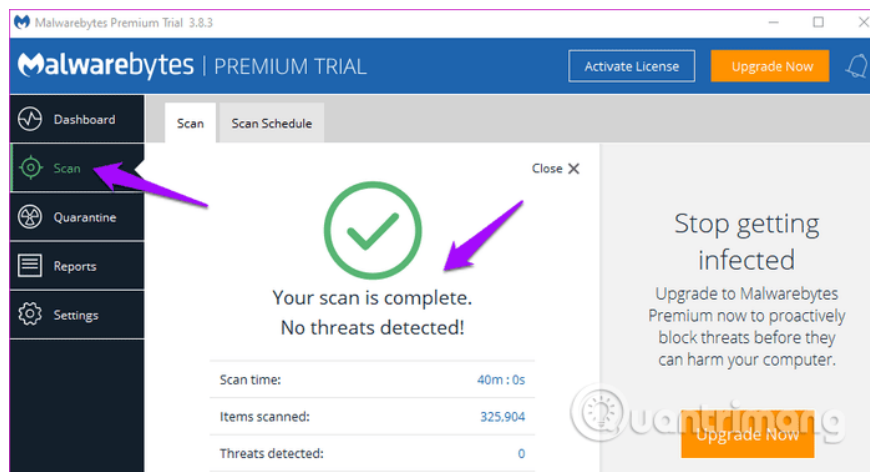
Malwarebytes Premium Trial 3.8.3

Malwarebytes | PREMIUM TRIAL

Activate License

Upgrade Now

Dashboard

Scan

Quarantine

Reports

Settings

Scan

Scan Schedule

Close

Your scan is complete.
No threats detected!

| Scan time: | 40m : 0s |
|---|---|
| Items scanned: | 325,904 |
| Threats detected: | 0 |

Stop getting infected

Upgrade to Malwarebytes Premium now to proactively block threats before they can harm your computer.

Upgrade Now

Quantrimang